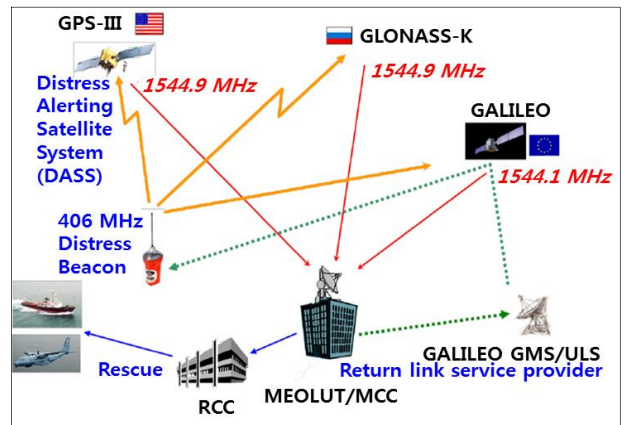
GPS-III

GLONASS-K

Distress Alerting Satellite System (DASS)

1544.9 MHz

1544.9 MHz

GALILEO

1544.1 MHz

406 MHz Distress Beacon

Rescue

RCC

MEOLUT/MCC

GALILEO GMS/ULS

Return link service provider